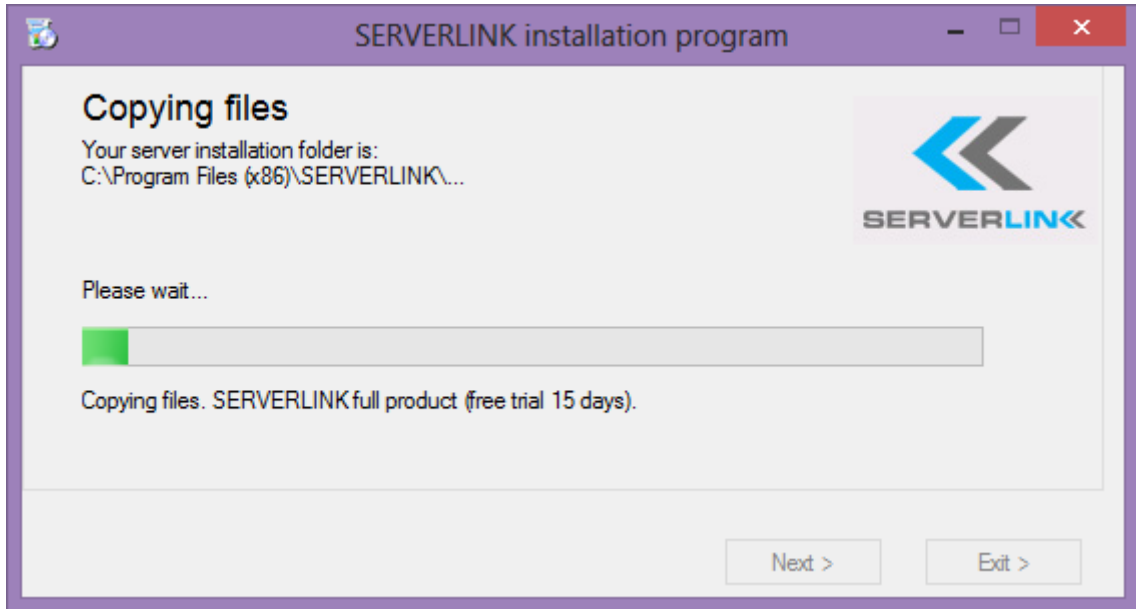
SERVERLINK installation program

Copying files

Your server installation folder is:
C:\Program Files (x86)\SERVERLINK\...

SERVERLINK

Please wait...

Copying files. SERVERLINK full product (free trial 15 days).

Next >

Exit >